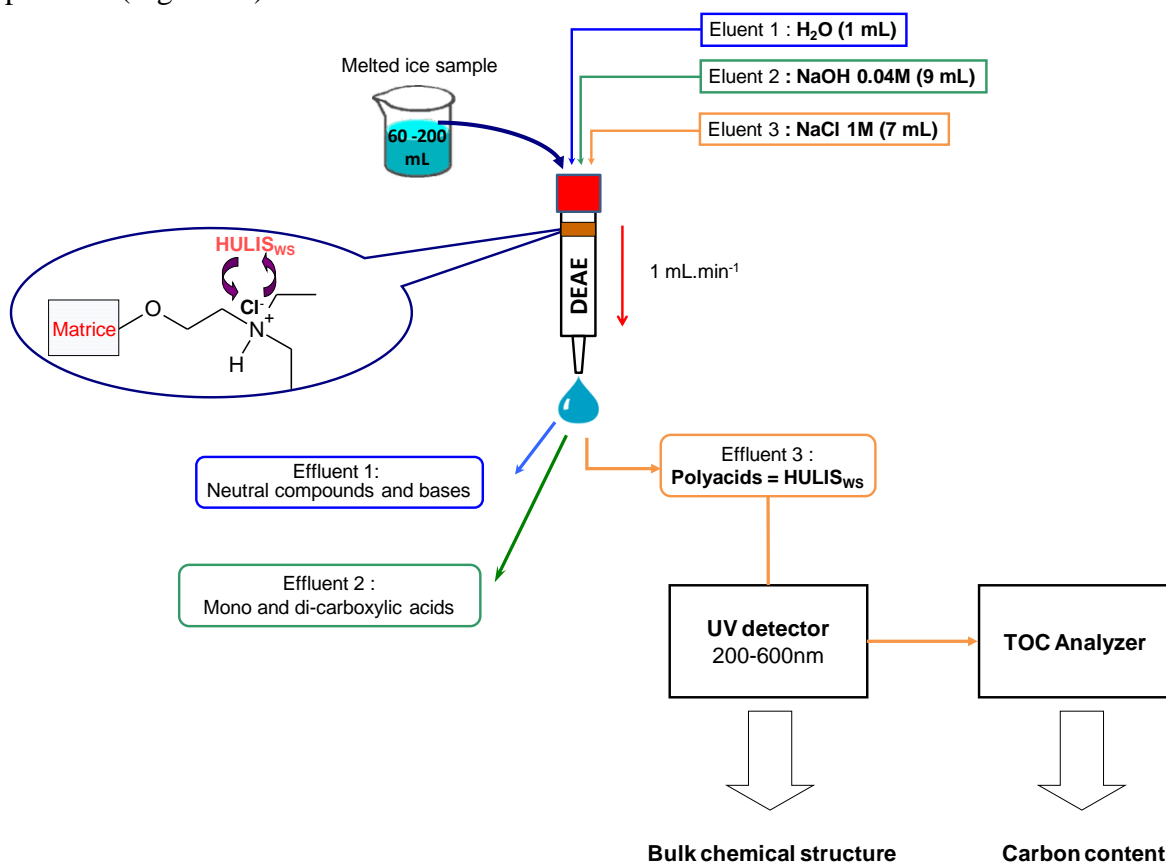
Eluent 1 : $H_2O$ (1 mL)

Eluent 2 : NaOH 0.04M (9 mL)

Eluent 3 : NaCl 1M (7 mL)

Melted ice sample

60 -200 mL

$HULIS_{WS}$

$Cl^-$

Matrice

O

$N^+$

H

DEAE

1 mL.min$^{-1}$

Effluent 1:
Neutral compounds and bases

Effluent 2 :
Mono and di-carboxylic acids

Effluent 3 :
Polyacids = $HULIS_{WS}$

UV detector
200-600nm

TOC Analyzer

Bulk chemical structure

Carbon content